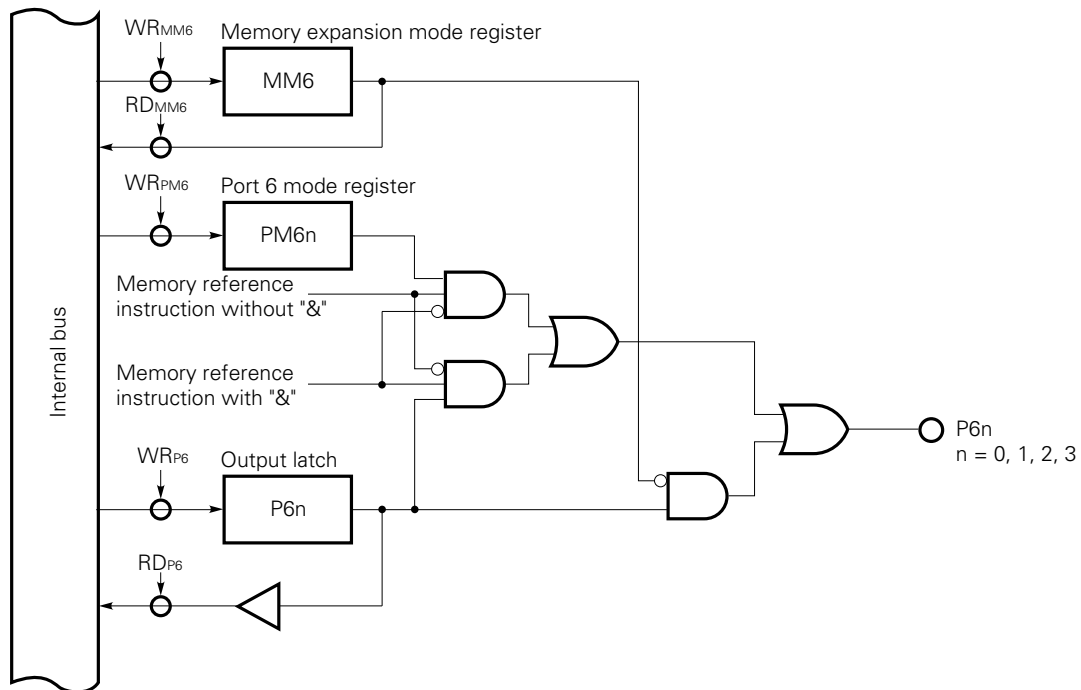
Internal bus

$WR_{MM6}$
Memory expansion mode register
MM6
$RD_{MM6}$

$WR_{PM6}$
Port 6 mode register
PM6n

Memory reference instruction without "&"

Memory reference instruction with "&"

$WR_{P6}$
Output latch
P6n

$RD_{P6}$

P6n
n = 0, 1, 2, 3